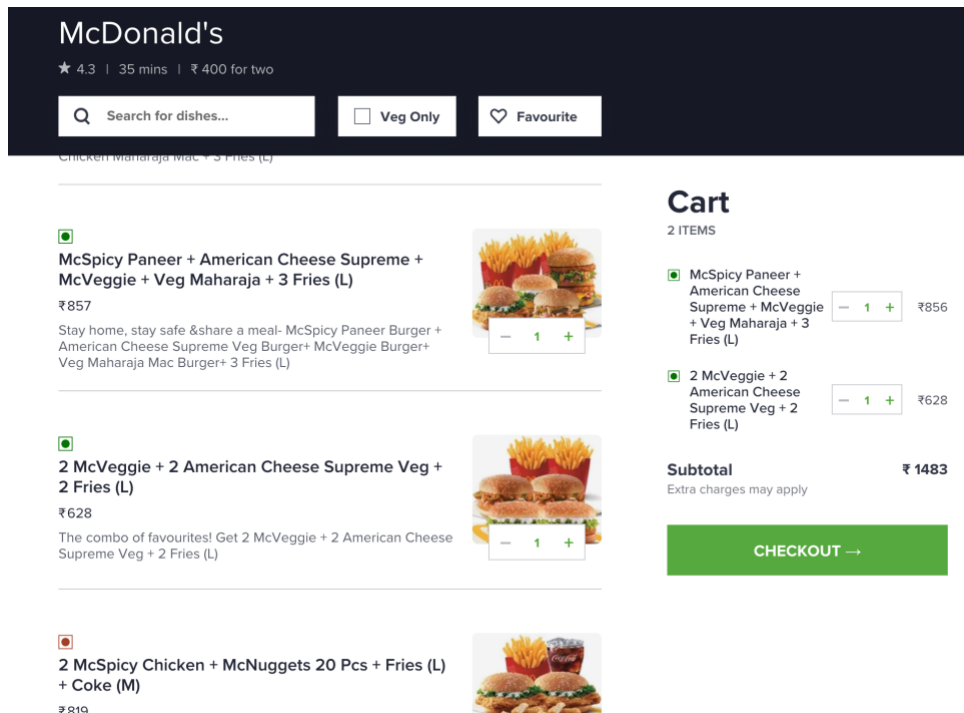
McDonald's

★ 4.3 | 35 mins | ₹ 400 for two

Search for dishes...

Veg Only

Favourite

Chicken Maharaja Mac + 3 Fries (L)

McSpicy Paneer + American Cheese Supreme + McVeggie + Veg Maharaja + 3 Fries (L)

₹857

Stay home, stay safe &share a meal- McSpicy Paneer Burger + American Cheese Supreme Veg Burger+ McVeggie Burger+ Veg Maharaja Mac Burger+ 3 Fries (L)

− 1 +

2 McVeggie + 2 American Cheese Supreme Veg + 2 Fries (L)

₹628

The combo of favourites! Get 2 McVeggie + 2 American Cheese Supreme Veg + 2 Fries (L)

− 1 +

2 McSpicy Chicken + McNuggets 20 Pcs + Fries (L) + Coke (M)

₹819

Cart

2 ITEMS

McSpicy Paneer + American Cheese Supreme + McVeggie + Veg Maharaja + 3 Fries (L)

− 1 +

₹856

2 McVeggie + 2 American Cheese Supreme Veg + 2 Fries (L)

− 1 +

₹628

Subtotal

₹ 1483

Extra charges may apply

CHECKOUT →